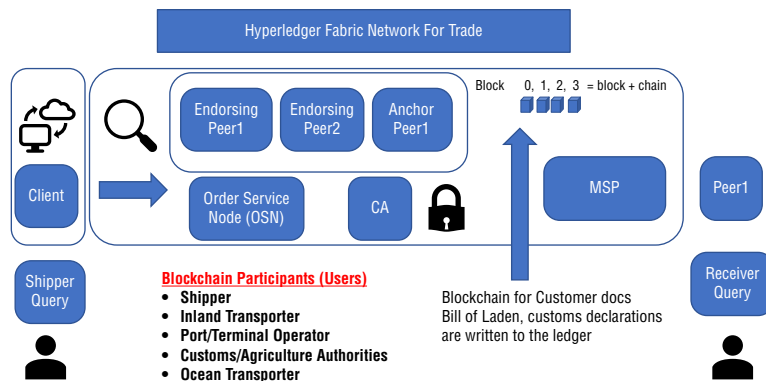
Hyperledger Fabric Network For Trade

Client

Endorsing Peer1

Endorsing Peer2

Anchor Peer1

Block 0, 1, 2, 3 = block + chain

Order Service Node (OSN)

CA

MSP

Peer1

Shipper Query

Blockchain Participants (Users)
• Shipper
• Inland Transporter
• Port/Terminal Operator
• Customs/Agriculture Authorities
• Ocean Transporter

Blockchain for Customer docs
Bill of Laden, customs declarations
are written to the ledger

Receiver Query